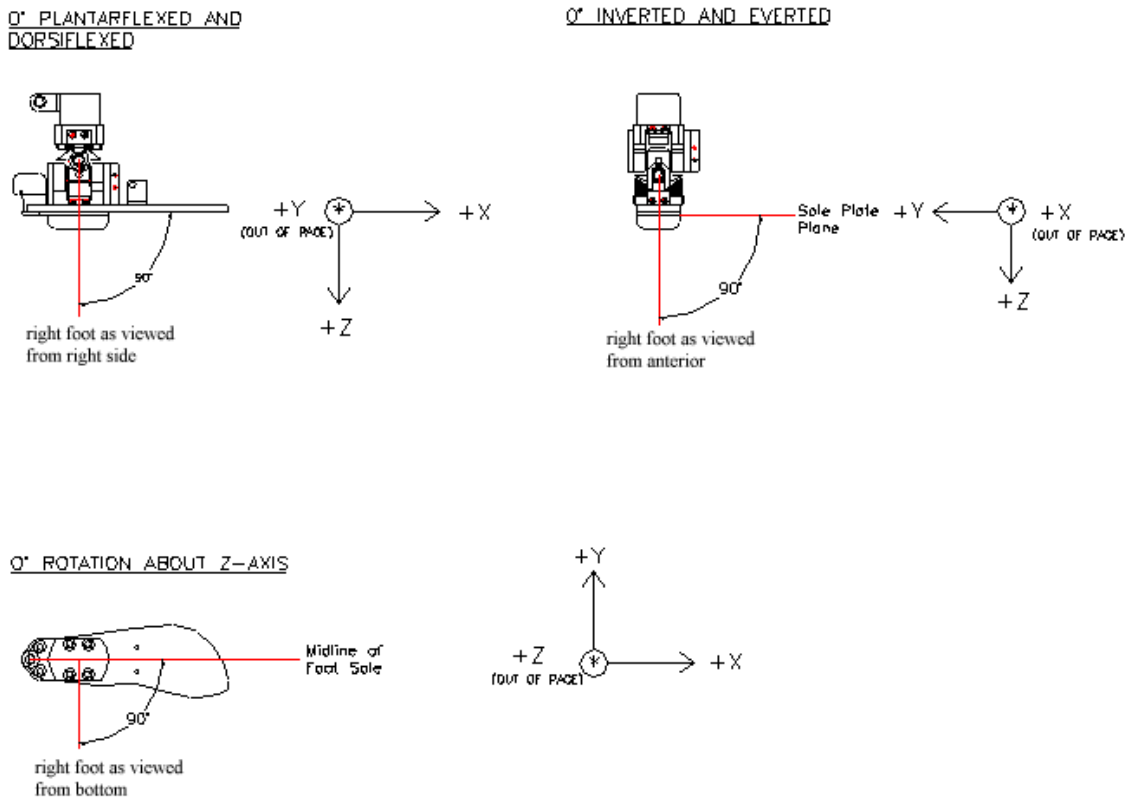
0° PLANTARFLEXED AND DORSIFLEXED

90°

right foot as viewed from right side

+Y (OUT OF PAGE)

+X

+Z

0° INVERTED AND EVERTED

Sole Plate Plane

90°

right foot as viewed from anterior

+Y

+X (OUT OF PAGE)

+Z

0° ROTATION ABOUT Z-AXIS

Midline of Foot Sole

90°

right foot as viewed from bottom

+Y

+Z (OUT OF PAGE)

+X